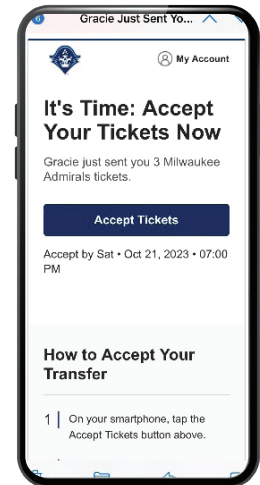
Gracie Just Sent Yo...

My Account

It's Time: Accept Your Tickets Now

Gracie just sent you 3 Milwaukee Admirals tickets.

Accept Tickets

Accept by Sat • Oct 21, 2023 • 07:00 PM

How to Accept Your Transfer

1 On your smartphone, tap the Accept Tickets button above.